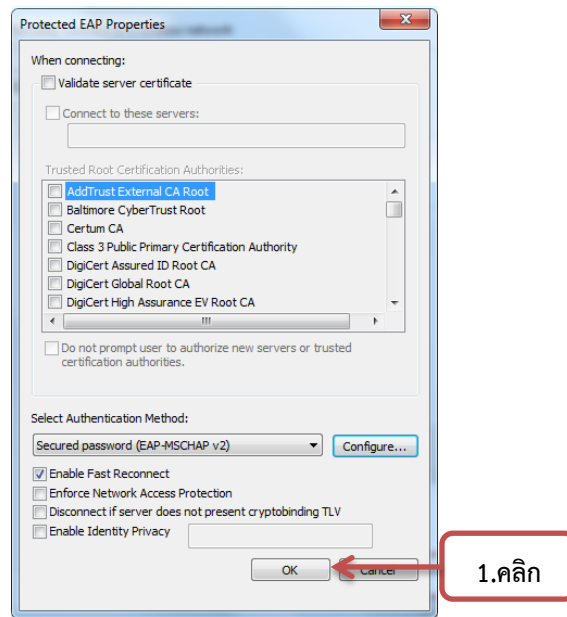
Protected EAP Properties

When connecting:

Validate server certificate

Connect to these servers:

Trusted Root Certification Authorities:

AddTrust External CA Root
Baltimore CyberTrust Root
Certum CA
Class 3 Public Primary Certification Authority
DigiCert Assured ID Root CA
DigiCert Global Root CA
DigiCert High Assurance EV Root CA

Do not prompt user to authorize new servers or trusted certification authorities.

Select Authentication Method:

Secured password (EAP-MSCHAP v2)

Configure...

Enable Fast Reconnect
Enforce Network Access Protection
Disconnect if server does not present cryptobinding TLV
Enable Identity Privacy

OK

Cancel

1.คลิก